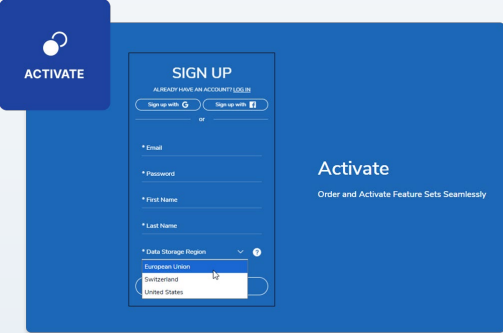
ACTIVATE

SIGN UP

ALREADY HAVE AN ACCOUNT? LOG IN

Sign up with G

Sign up with f

or

* Email

* Password

* First Name

* Last Name

* Data Storage Region

?

European Union

Switzerland

United States

Activate

Order and Activate Feature Sets Seamlessly